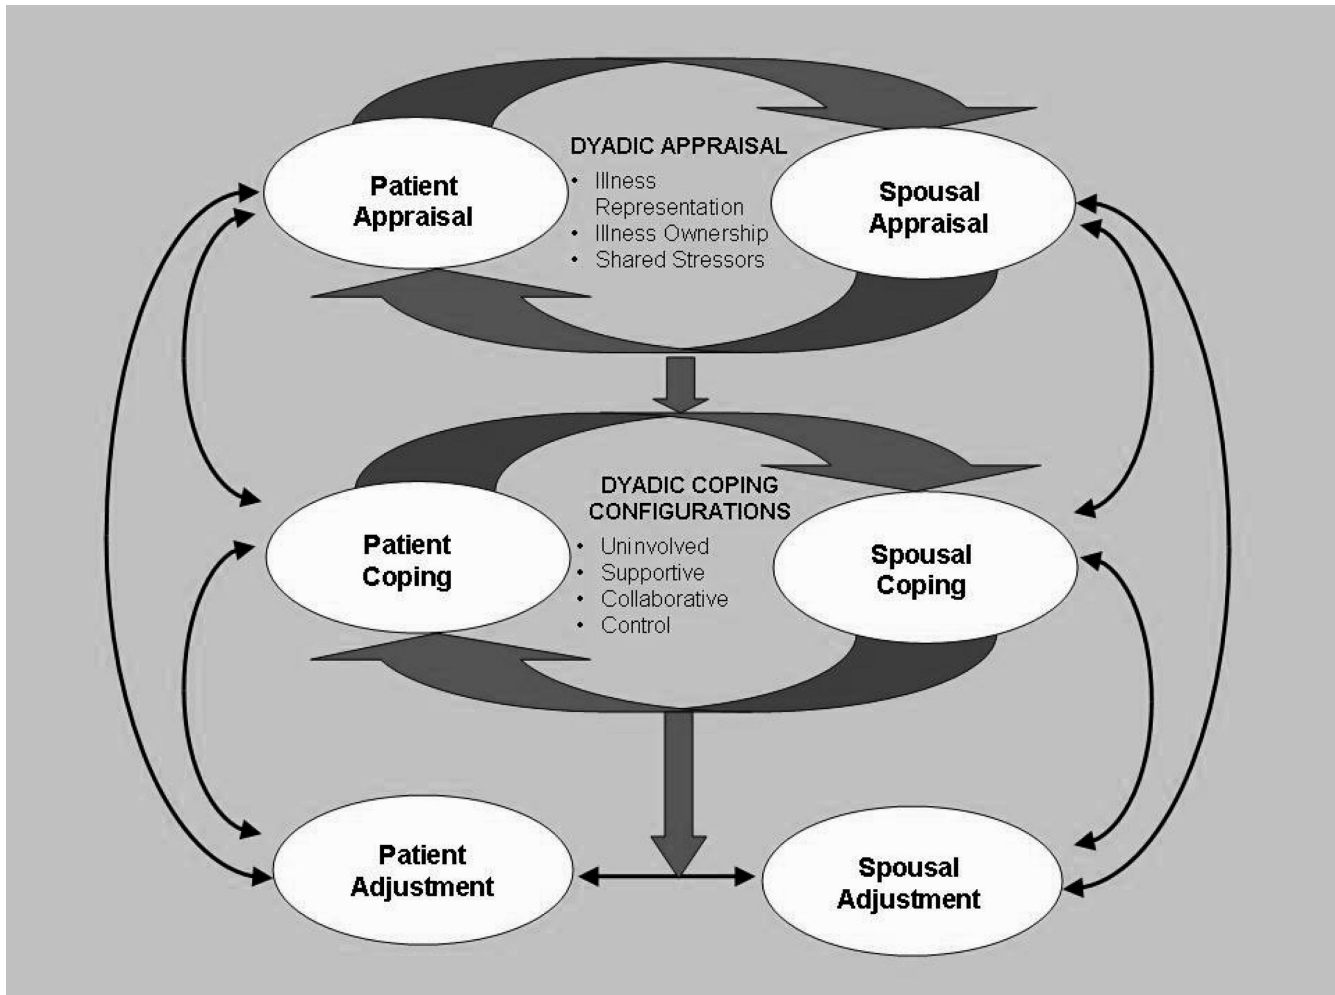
Patient Appraisal

DYADIC APPRAISAL
• Illness Representation
• Illness Ownership
• Shared Stressors

Spousal Appraisal

Patient Coping

DYADIC COPING CONFIGURATIONS
• Uninvolved
• Supportive
• Collaborative
• Control

Spousal Coping

Patient Adjustment

Spousal Adjustment